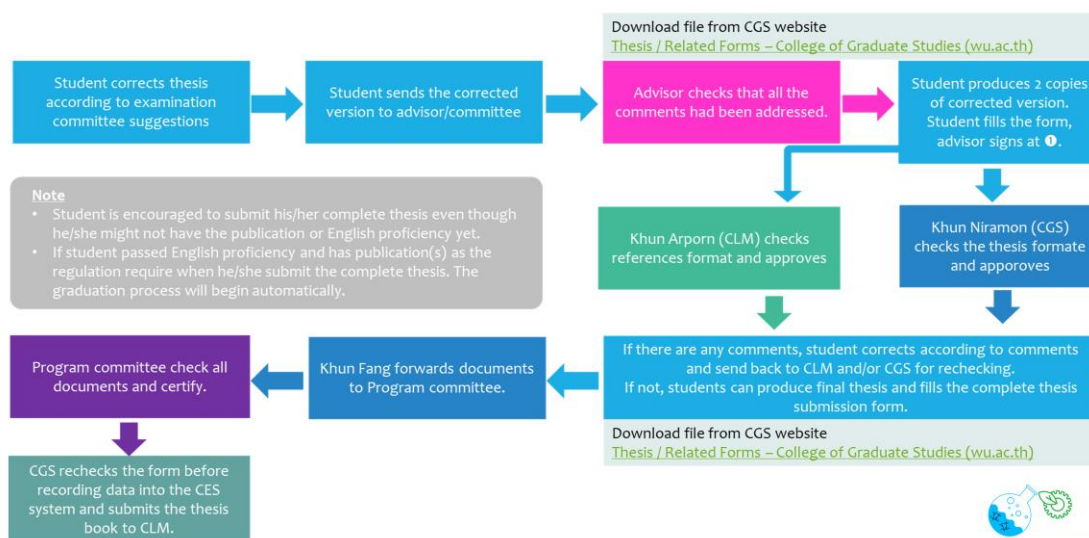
Download file from CGS website
Thesis / Related Forms – College of Graduate Studies (wu.ac.th)

Student corrects thesis according to examination committee suggestions

Student sends the corrected version to advisor/committee

Advisor checks that all the comments had been addressed.

Student produces 2 copies of corrected version. Student fills the form, advisor signs at ❶.

Note
• Student is encouraged to submit his/her complete thesis even though he/she might not have the publication or English proficiency yet.
• If student passed English proficiency and has publication(s) as the regulation require when he/she submit the complete thesis. The graduation process will begin automatically.

Khun Arporn (CLM) checks references format and approves

Khun Niramon (CGS) checks the thesis formate and apporoves

Program committee check all documents and certify.

Khun Fang forwards documents to Program committee.

If there are any comments, student corrects according to comments and send back to CLM and/or CGS for rechecking.
If not, students can produce final thesis and fills the complete thesis submission form.

Download file from CGS website
Thesis / Related Forms – College of Graduate Studies (wu.ac.th)

CGS rechecks the form before recording data into the CES system and submits the thesis book to CLM.